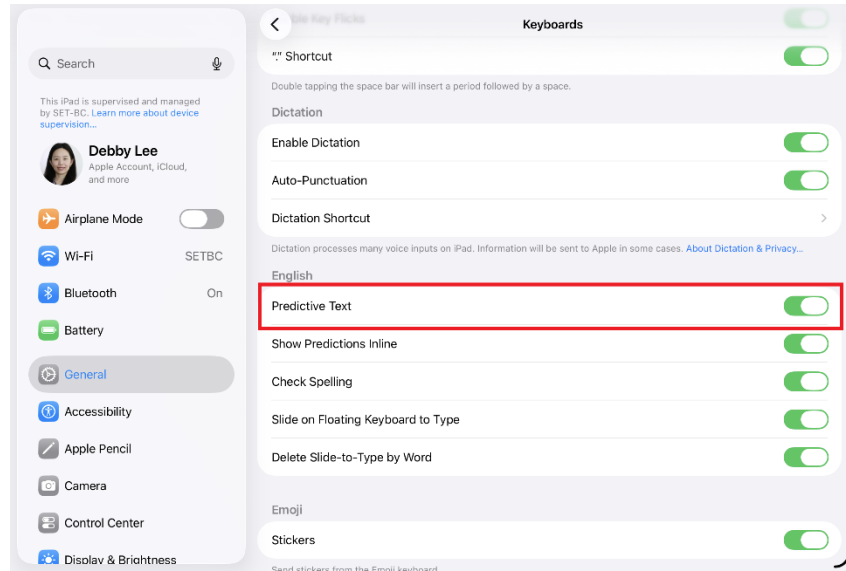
Search

This iPad is supervised and managed by SET-BC. Learn more about device supervision...

Debby Lee
Apple Account, iCloud, and more

Airplane Mode
Wi-Fi SETBC
Bluetooth On
Battery
General
Accessibility
Apple Pencil
Camera
Control Center
Display & Brightness

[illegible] Key Flicks
Keyboards

"." Shortcut
Double tapping the space bar will insert a period followed by a space.

Dictation
Enable Dictation
Auto-Punctuation
Dictation Shortcut
Dictation processes many voice inputs on iPad. Information will be sent to Apple in some cases. About Dictation & Privacy...

English
Predictive Text
Show Predictions Inline
Check Spelling
Slide on Floating Keyboard to Type
Delete Slide-to-Type by Word

Emoji
Stickers
Send stickers from the Emoji keyboard